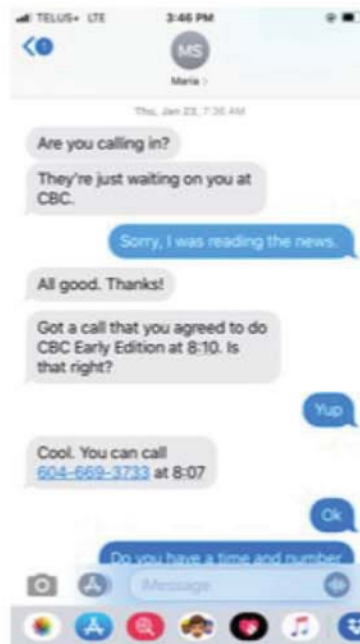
TELUS LTE 3:46 PM

MS
Maria >

Thu, Jan 23, 7:36 AM

Are you calling in?

They're just waiting on you at CBC.

Sorry, I was reading the news.

All good. Thanks!

Got a call that you agreed to do CBC Early Edition at 8:10. Is that right?

Yup

Cool. You can call 604-669-3733 at 8:07

Ok

Do you have a time and number

iMessage